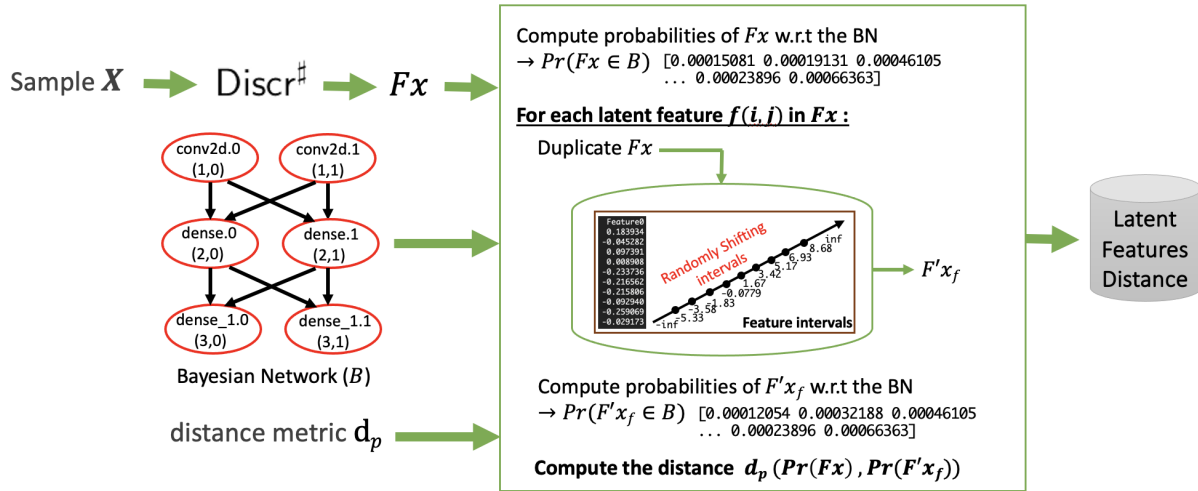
Sample $\boldsymbol{X}$

Discr$^\sharp$

$Fx$

conv2d.0
(1,0)

conv2d.1
(1,1)

dense.0
(2,0)

dense.1
(2,1)

dense_1.0
(3,0)

dense_1.1
(3,1)

Bayesian Network ($B$)

distance metric $\mathrm{d}_p$

Compute probabilities of $Fx$ w.r.t the BN
$\rightarrow Pr(Fx \in B)$ [0.00015081 0.00019131 0.00046105 ... 0.00023896 0.00066363]

For each latent feature $\boldsymbol{f(i,j)}$ in $\boldsymbol{Fx}$ :

Duplicate $Fx$

Feature0
0.183934
-0.045282
0.097391
0.008908
-0.233736
-0.216562
-0.215806
-0.092940
-0.259069
-0.029173

Randomly Shifting intervals

-inf
-5.33
-3.58
-1.83
-0.0779
1.67
3.42
5.17
6.93
8.68
inf

Feature intervals

$F'x_f$

Compute probabilities of $F'x_f$ w.r.t the BN
$\rightarrow Pr(F'x_f \in B)$ [0.00012054 0.00032188 0.00046105 ... 0.00023896 0.00066363]

Compute the distance $\boldsymbol{d_p}$ $(\boldsymbol{Pr(Fx)}, \boldsymbol{Pr(F'x_f)})$

Latent Features Distance